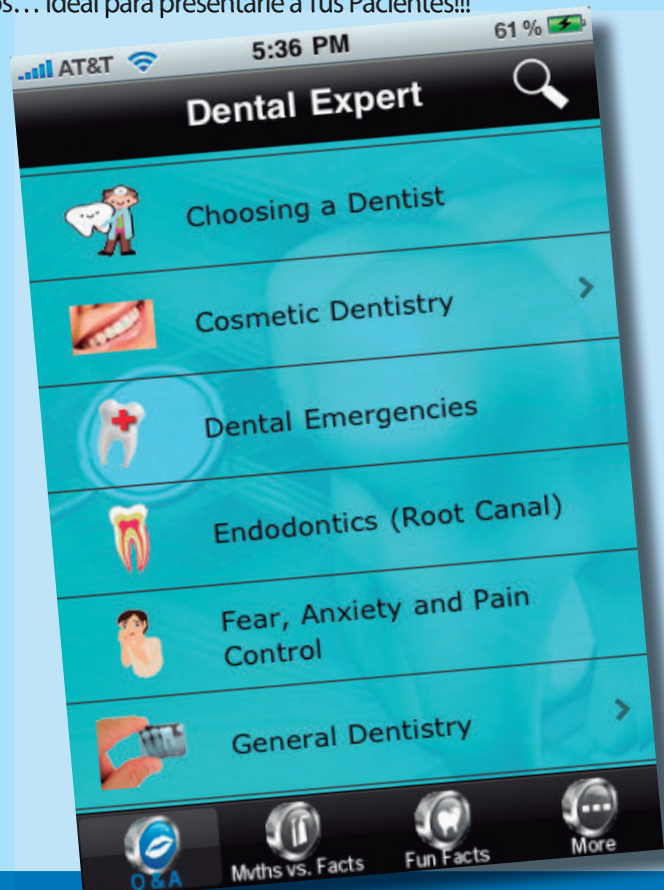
os… Ideal para presentarle a Tus Pacientes!!!

AT&T 5:36 PM 61 %

Dental Expert

Choosing a Dentist

Cosmetic Dentistry

Dental Emergencies

Endodontics (Root Canal)

Fear, Anxiety and Pain Control

General Dentistry

Q & A Myths vs. Facts Fun Facts More